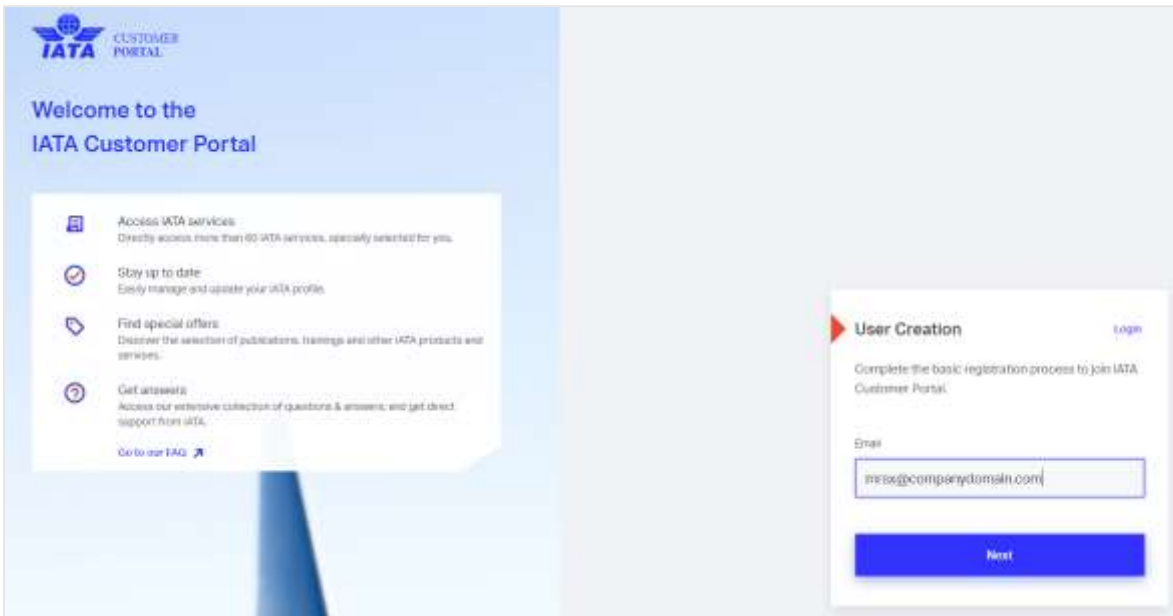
IATA CUSTOMER PORTAL

Welcome to the IATA Customer Portal

Access IATA services
Directly access more than 60 IATA services, specially selected for you.

Stay up to date
Easily manage and update your IATA profile.

Find special offers
Discover the selection of publications, trainings and other IATA products and services.

Get answers
Access our extensive collection of questions & answers, and get direct support from IATA.

Go to our FAQ

User Creation
Login

Complete the basic registration process to join IATA Customer Portal.

Email
mrsx@companydomain.com

Next